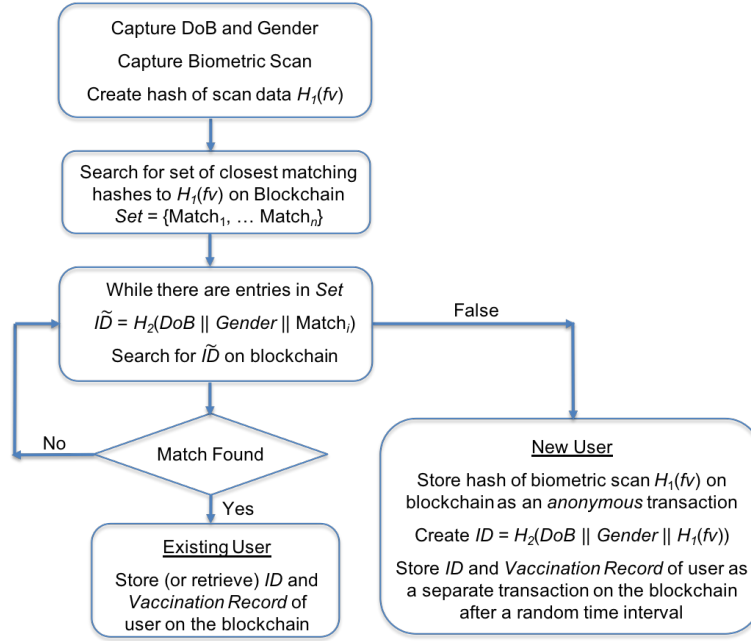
Capture DoB and Gender
Capture Biometric Scan
Create hash of scan data $H_1(fv)$

Search for set of closest matching hashes to $H_1(fv)$ on Blockchain
$Set = \{\text{Match}_1, \dots \text{Match}_n\}$

While there are entries in $Set$
$\widetilde{ID} = H_2(DoB \,||\, Gender \,||\, \text{Match}_i)$
Search for $\widetilde{ID}$ on blockchain

False

No

Match Found

Yes

Existing User
Store (or retrieve) ID and Vaccination Record of user on the blockchain

New User
Store hash of biometric scan $H_1(fv)$ on blockchain as an anonymous transaction
Create $ID = H_2(DoB \,||\, Gender \,||\, H_1(fv))$
Store ID and Vaccination Record of user as a separate transaction on the blockchain after a random time interval